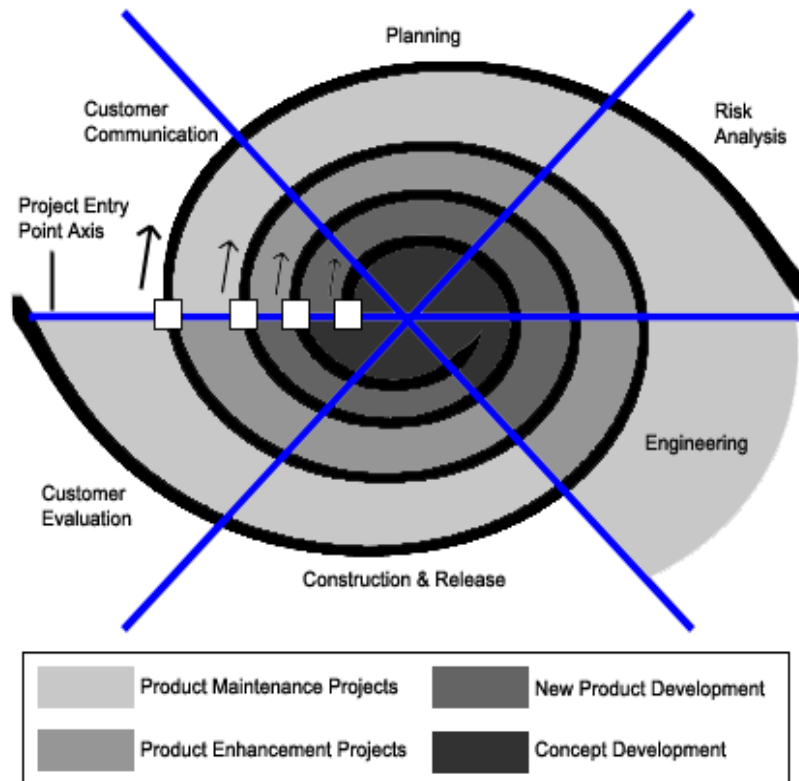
Planning

Customer Communication

Risk Analysis

Project Entry Point Axis

Engineering

Customer Evaluation

Construction & Release

Product Maintenance Projects

New Product Development

Product Enhancement Projects

Concept Development